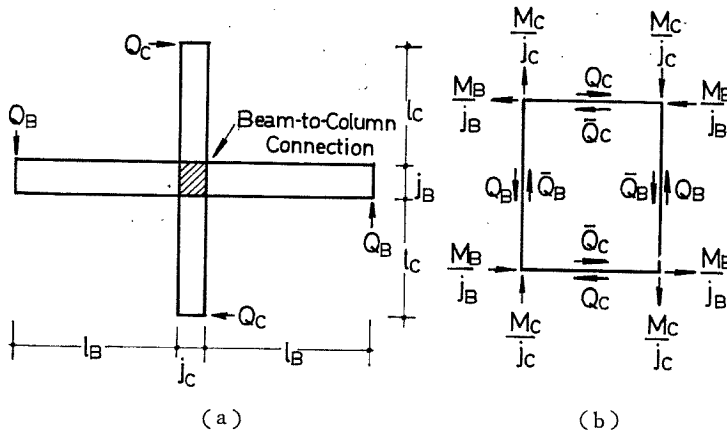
$Q_C$

$Q_B$

Beam-to-Column Connection

$l_C$

$j_B$

$l_C$

$Q_B$

$Q_C$

$l_B$

$j_C$

$l_B$

(a)

$\frac{M_C}{j_C}$ $\frac{M_C}{j_C}$

$\frac{M_B}{j_B}$ $Q_C$ $\bar{Q}_C$ $\frac{M_B}{j_B}$

$Q_B$ $\bar{Q}_B$ $\bar{Q}_B$ $Q_B$

$\frac{M_B}{j_B}$ $\bar{Q}_C$ $Q_C$ $\frac{M_B}{j_B}$

$\frac{M_C}{j_C}$ $\frac{M_C}{j_C}$

(b)